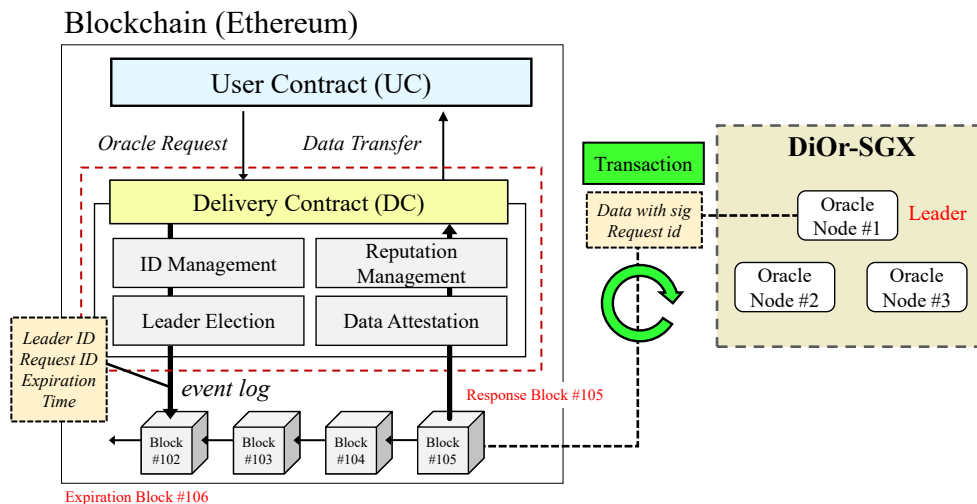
Blockchain (Ethereum)

User Contract (UC)

Oracle Request

Data Transfer

Delivery Contract (DC)

ID Management

Reputation Management

Leader Election

Data Attestation

Leader ID
Request ID
Expiration Time

event log

Response Block #105

Block #102

Block #103

Block #104

Block #105

Expiration Block #106

Transaction

Data with sig
Request id

DiOr-SGX

Oracle Node #1

Leader

Oracle Node #2

Oracle Node #3